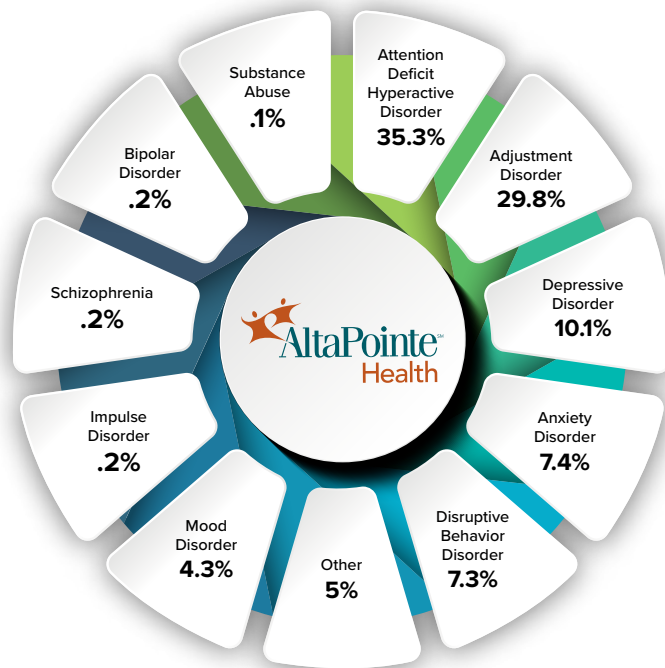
Substance Abuse
.1%

Attention Deficit Hyperactive Disorder
35.3%

Adjustment Disorder
29.8%

Depressive Disorder
10.1%

Anxiety Disorder
7.4%

Disruptive Behavior Disorder
7.3%

Other
5%

Mood Disorder
4.3%

Impulse Disorder
.2%

Schizophrenia
.2%

Bipolar Disorder
.2%

AltaPointe℠
Health